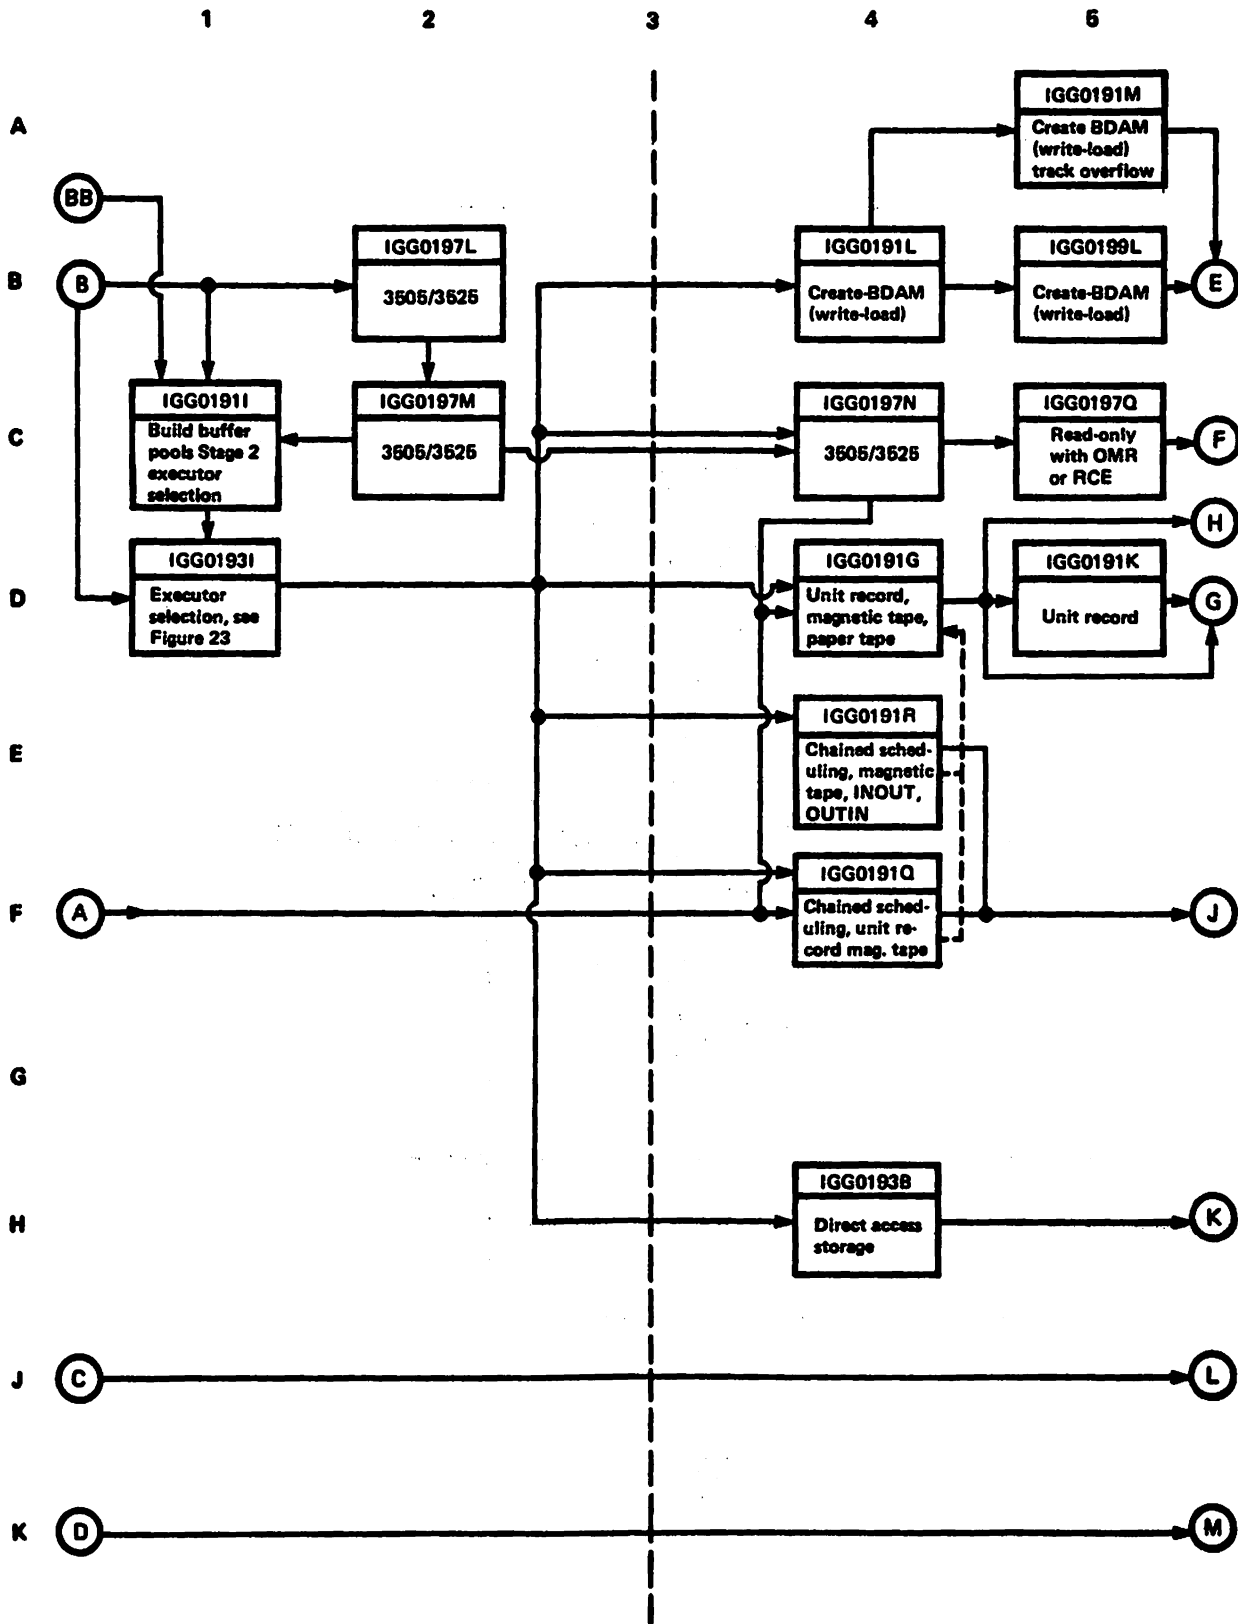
1 2 3 4 5

A

IGG0191M
Create BDAM (write-load) track overflow

BB

B

B

IGG0197L
3505/3525

IGG0191L
Create-BDAM (write-load)

IGG0199L
Create-BDAM (write-load)

E

C

IGG0191I
Build buffer pools Stage 2 executor selection

IGG0197M
3505/3525

IGG0197N
3505/3525

IGG0197Q
Read-only with OMR or RCE

F

H

D

IGG0193I
Executor selection, see Figure 23

IGG0191G
Unit record, magnetic tape, paper tape

IGG0191K
Unit record

G

E

IGG0191R
Chained scheduling, magnetic tape, INOUT, OUTIN

F

A

IGG0191Q
Chained scheduling, unit record mag. tape

J

G

H

IGG0193B
Direct access storage

K

J

C

L

K

D

M